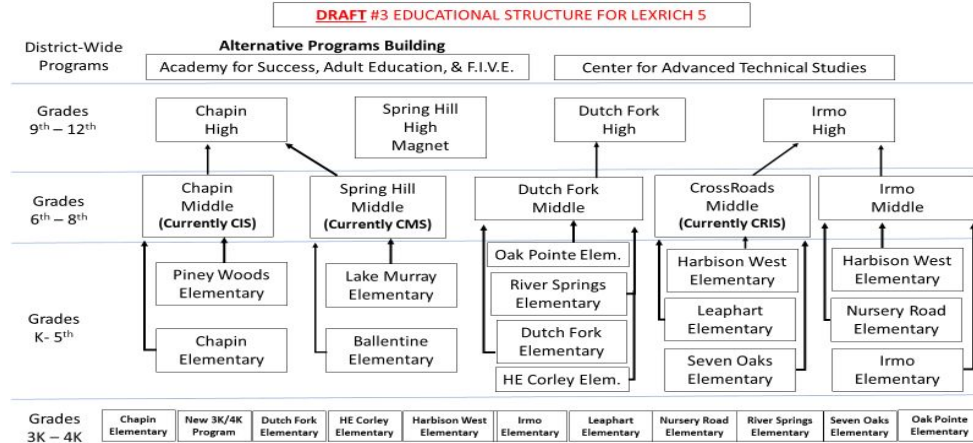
DRAFT #3 EDUCATIONAL STRUCTURE FOR LEXRICH 5

District-Wide Programs

Alternative Programs Building

Academy for Success, Adult Education, & F.I.V.E.

Center for Advanced Technical Studies

Grades $9^{th} – 12^{th}$

Chapin High

Spring Hill High Magnet

Dutch Fork High

Irmo High

Grades $6^{th} – 8^{th}$

Chapin Middle (Currently CIS)

Spring Hill Middle (Currently CMS)

Dutch Fork Middle

CrossRoads Middle (Currently CRIS)

Irmo Middle

Grades K- $5^{th}$

Piney Woods Elementary

Chapin Elementary

Lake Murray Elementary

Ballentine Elementary

Oak Pointe Elem.

River Springs Elementary

Dutch Fork Elementary

HE Corley Elem.

Harbison West Elementary

Leaphart Elementary

Seven Oaks Elementary

Harbison West Elementary

Nursery Road Elementary

Irmo Elementary

Grades 3K – 4K

| Chapin Elementary | New 3K/4K Program | Dutch Fork Elementary | HE Corley Elementary | Harbison West Elementary | Irmo Elementary | Leaphart Elementary | Nursery Road Elementary | River Springs Elementary | Seven Oaks Elementary | Oak Pointe Elementary |